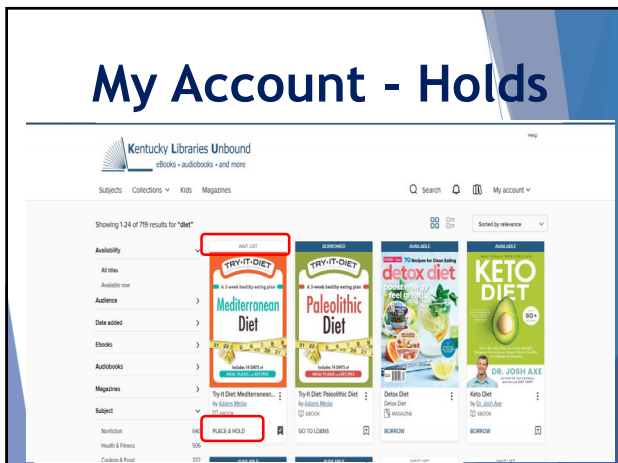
My Account - Holds

Kentucky Libraries Unbound
eBooks • audiobooks • and more

Help

Subjects Collections Kids Magazines

Search My account

Showing 1-24 of 719 results for "diet"

Sorted by relevance

Availability
All titles
Available now
Audience
Date added
Ebooks
Audiobooks
Magazines
Subject
Nonfiction 64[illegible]
Health & Fitness 50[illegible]
Cooking & Food 322

WAIT LIST
TRY-IT-DIET
A 3-week healthy eating plan
Mediterranean Diet
Includes 14 DAYS of MEAL PLANS and RECIPES
Try-It Diet: Mediterranean...
by Adams Media
EBOOK
PLACE A HOLD

BORROWED
TRY-IT-DIET
A 3-week healthy eating plan
Paleolithic Diet
Includes 14 DAYS of MEAL PLANS and RECIPES
Try-It Diet: Paleolithic Diet
by Adams Media
EBOOK
GO TO LOANS

AVAILABLE
70 Recipes for Clean Eating
detox diet
boost energy feel great
Detox Diet
Detox Diet
MAGAZINE
BORROW

AVAILABLE
KETO DIET
80+
DR. JOSH AXE
Keto Diet
by Dr. Josh Axe
EBOOK
BORROW